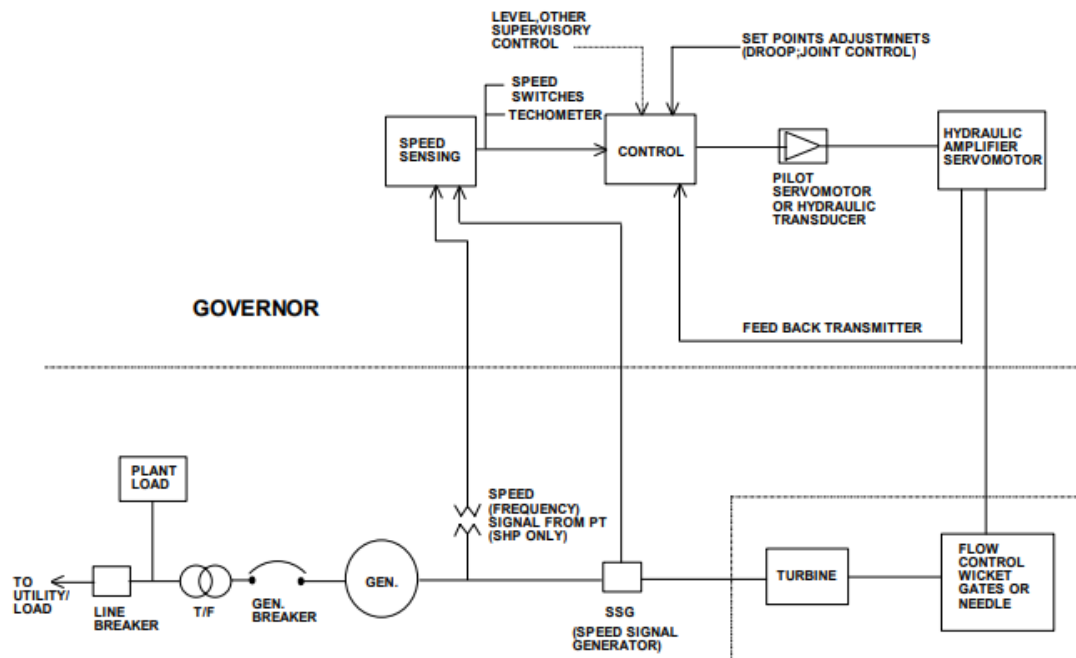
LEVEL,OTHER SUPERVISORY CONTROL

SET POINTS ADJUSTMNETS (DROOP;JOINT CONTROL)

SPEED SWITCHES

TECHOMETER

SPEED SENSING

CONTROL

HYDRAULIC AMPLIFIER SERVOMOTOR

PILOT SERVOMOTOR OR HYDRAULIC TRANSDUCER

GOVERNOR

FEED BACK TRANSMITTER

PLANT LOAD

SPEED (FREQUENCY) SIGNAL FROM PT (SHP ONLY)

TO UTILITY/ LOAD

LINE BREAKER

T/F

GEN. BREAKER

GEN.

SSG

(SPEED SIGNAL GENERATOR)

TURBINE

FLOW CONTROL WICKET GATES OR NEEDLE